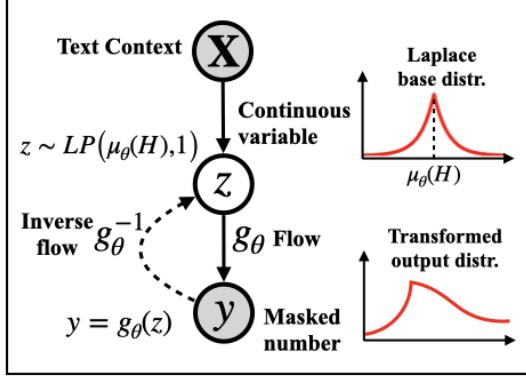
Text Context $\mathbf{X}$

Continuous variable

$z \sim LP(\mu_\theta(H), 1)$

$z$

Laplace base distr.

$\mu_\theta(H)$

Inverse flow $g_\theta^{-1}$

$g_\theta$ Flow

Transformed output distr.

$y = g_\theta(z)$

$y$

Masked number